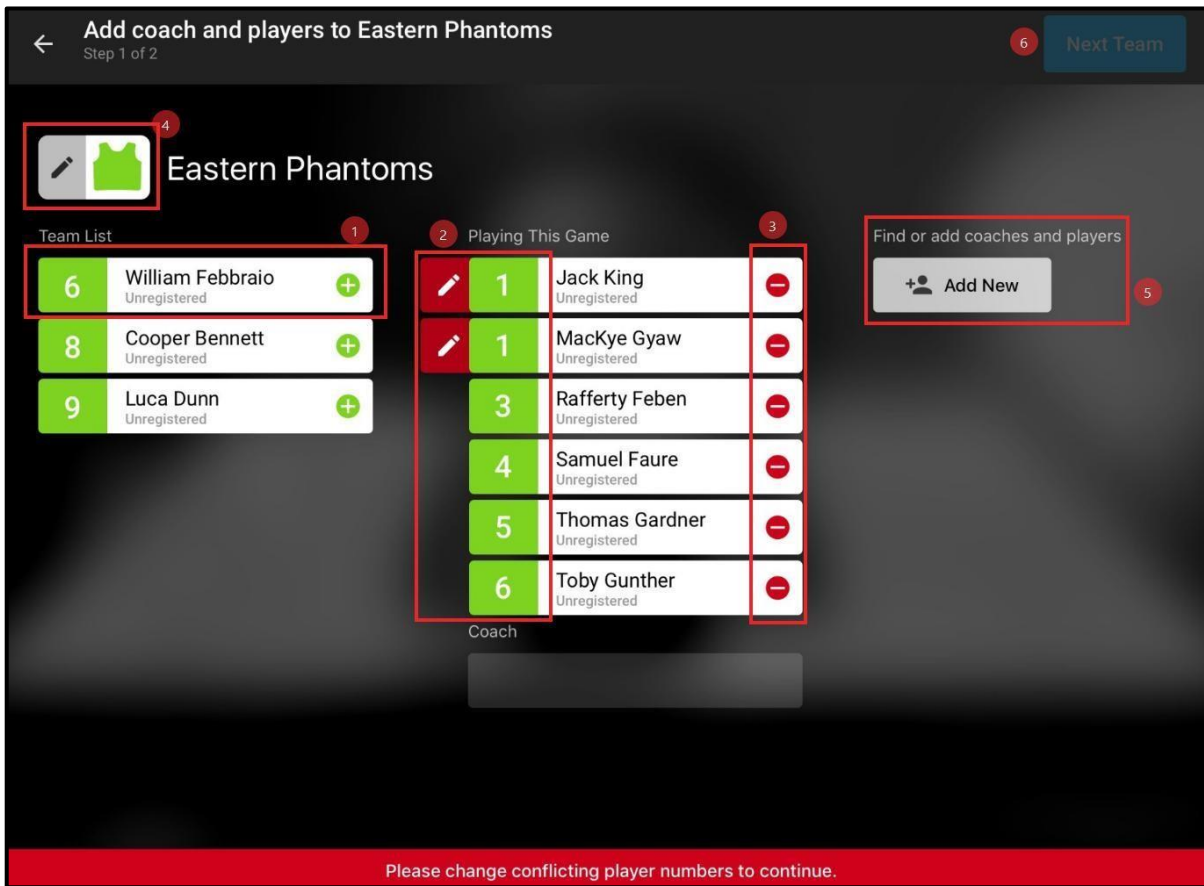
Add coach and players to Eastern Phantoms
Step 1 of 2

6 Next Team

4

Eastern Phantoms

Team List 1

6 William Febbraio
Unregistered

8 Cooper Bennett
Unregistered

9 Luca Dunn
Unregistered

2 Playing This Game 3

1 Jack King
Unregistered

1 MacKye Gyaw
Unregistered

3 Rafferty Feben
Unregistered

4 Samuel Faure
Unregistered

5 Thomas Gardner
Unregistered

6 Toby Gunther
Unregistered

Coach

Find or add coaches and players

Add New 5

Please change conflicting player numbers to continue.